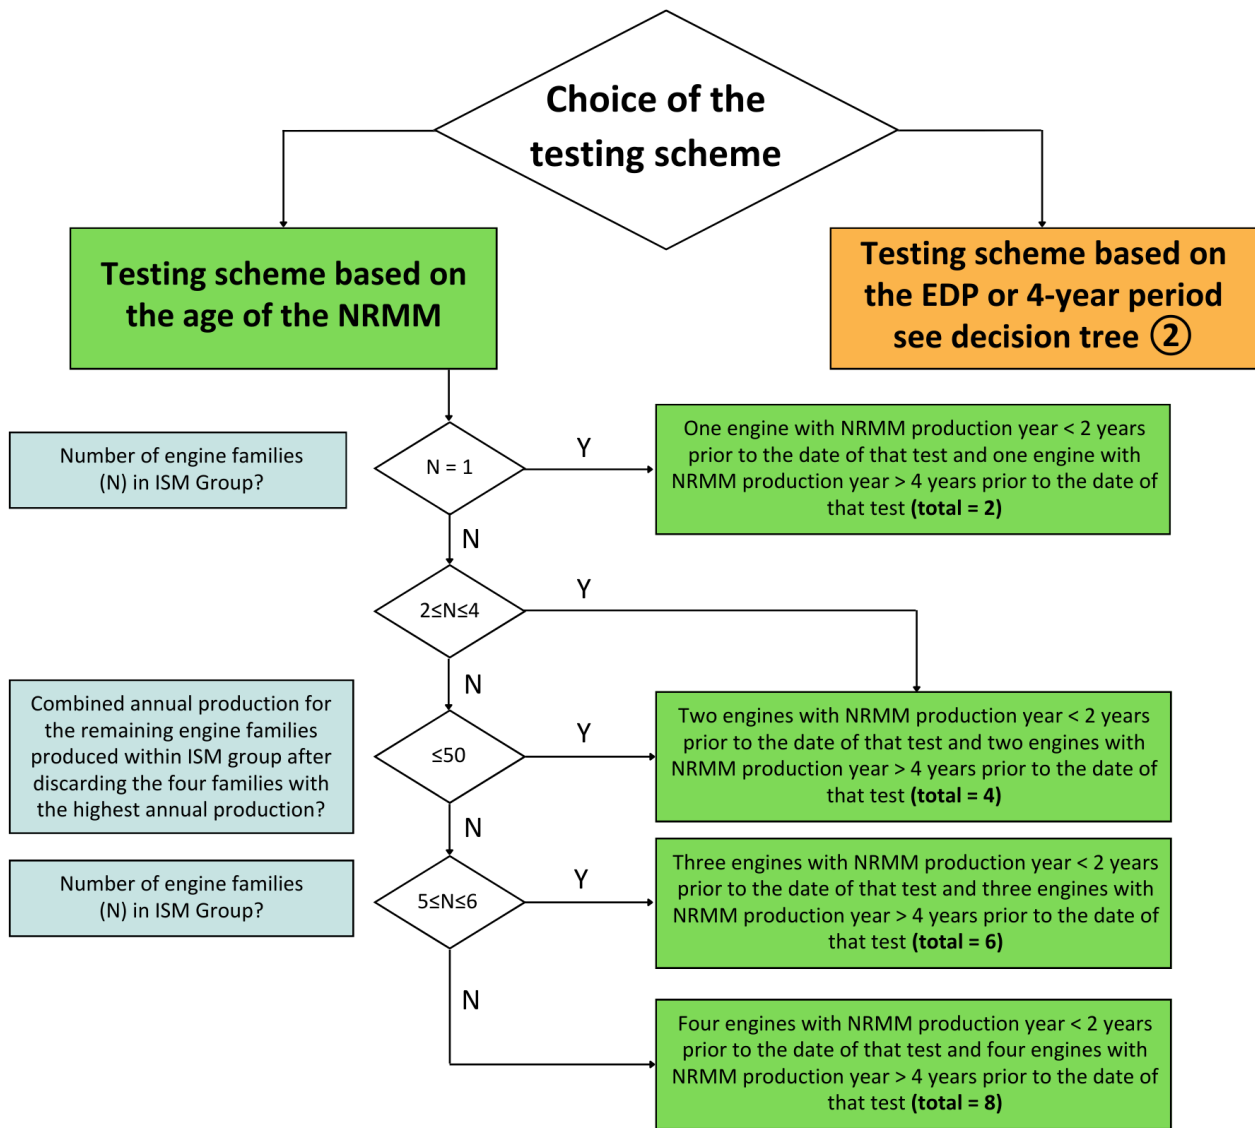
Choice of the testing scheme

Testing scheme based on the age of the NRMM

Testing scheme based on the EDP or 4-year period see decision tree ②

Number of engine families (N) in ISM Group?

N = 1

Y

One engine with NRMM production year < 2 years prior to the date of that test and one engine with NRMM production year > 4 years prior to the date of that test **(total = 2)**

N

$2 \leq N \leq 4$

Y

N

Combined annual production for the remaining engine families produced within ISM group after discarding the four families with the highest annual production?

$\leq 50$

Y

Two engines with NRMM production year < 2 years prior to the date of that test and two engines with NRMM production year > 4 years prior to the date of that test **(total = 4)**

N

Number of engine families (N) in ISM Group?

$5 \leq N \leq 6$

Y

Three engines with NRMM production year < 2 years prior to the date of that test and three engines with NRMM production year > 4 years prior to the date of that test **(total = 6)**

N

Four engines with NRMM production year < 2 years prior to the date of that test and four engines with NRMM production year > 4 years prior to the date of that test **(total = 8)**